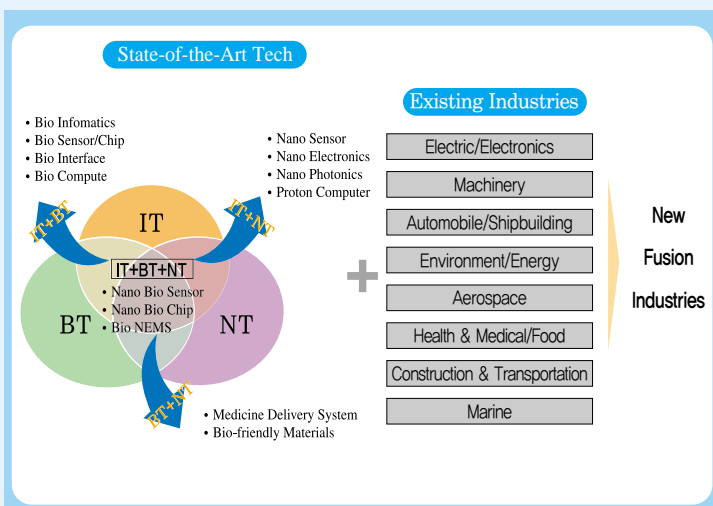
State-of-the-Art Tech

• Bio Infomatics
• Bio Sensor/Chip
• Bio Interface
• Bio Compute

• Nano Sensor
• Nano Electronics
• Nano Photonics
• Proton Computer

IT+BT

IT+NT

IT

IT+BT+NT

• Nano Bio Sensor
• Nano Bio Chip
• Bio NEMS

BT

NT

BT+NT

• Medicine Delivery System
• Bio-friendly Materials

Existing Industries

Electric/Electronics

Machinery

Automobile/Shipbuilding

Environment/Energy

Aerospace

Health & Medical/Food

Construction & Transportation

Marine

New Fusion Industries